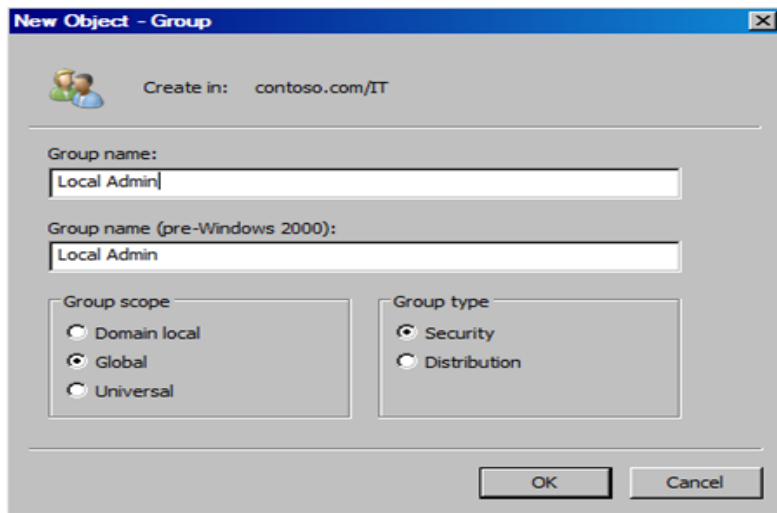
New Object - Group

Create in: contoso.com/IT

Group name:
Local Admin

Group name (pre-Windows 2000):
Local Admin

Group scope
Domain local
Global
Universal

Group type
Security
Distribution

OK
Cancel